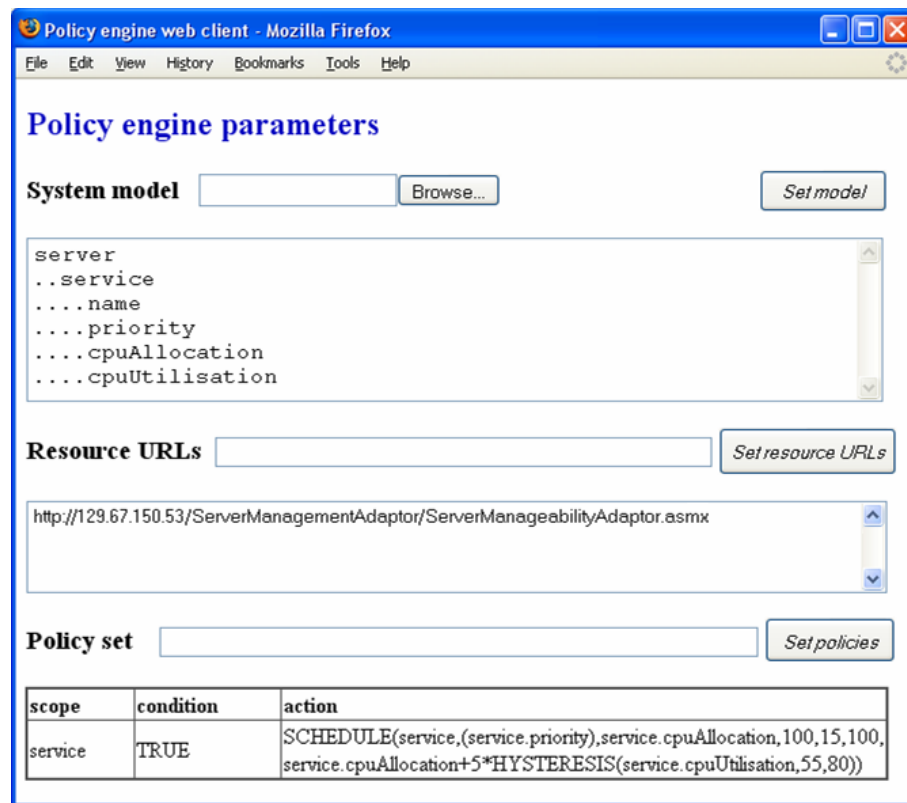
Policy engine web client - Mozilla Firefox

File Edit View History Bookmarks Tools Help

Policy engine parameters

System model Browse... Set model

server
..service
....name
....priority
....cpuAllocation
....cpuUtilisation

Resource URLs Set resource URLs

http://129.67.150.53/ServerManagementAdaptor/ServerManageabilityAdaptor.asmx

Policy set Set policies

| scope | condition | action |
|---|---|---|
| service | TRUE | SCHEDULE(service,(service.priority),service.cpuAllocation,100,15,100, service.cpuAllocation+5*HYSTERESIS(service.cpuUtilisation,55,80)) |